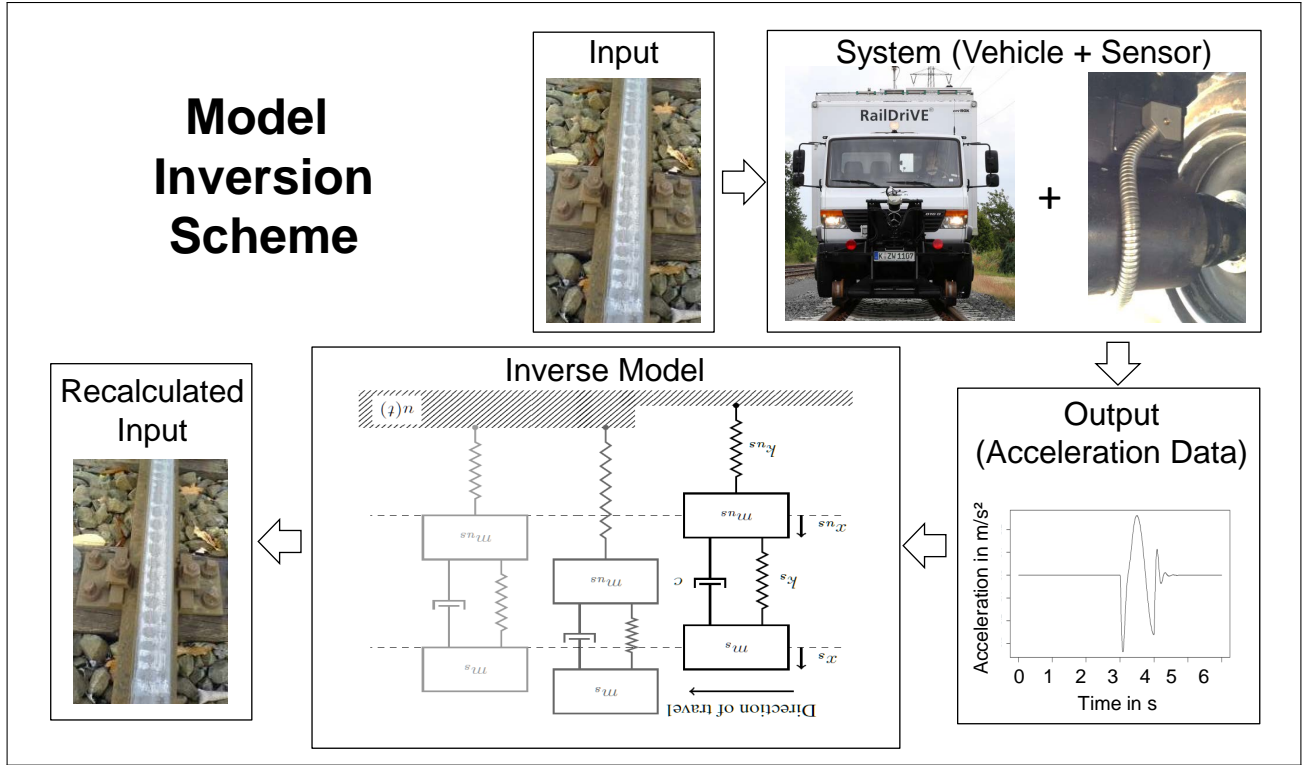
Model Inversion Scheme

Input

System (Vehicle + Sensor)

RailDriVE

K ZW 1107

+

Output (Acceleration Data)

Acceleration in m/s²

0 1 2 3 4 5 6

Time in s

Inverse Model

$u(t)$

$k_{us}$

$m_{us}$

$x_{us}$

$c$

$k_s$

$m_s$

$x_s$

$m_{us}$

$m_s$

$m_{us}$

$m_s$

Direction of travel

Recalculated Input